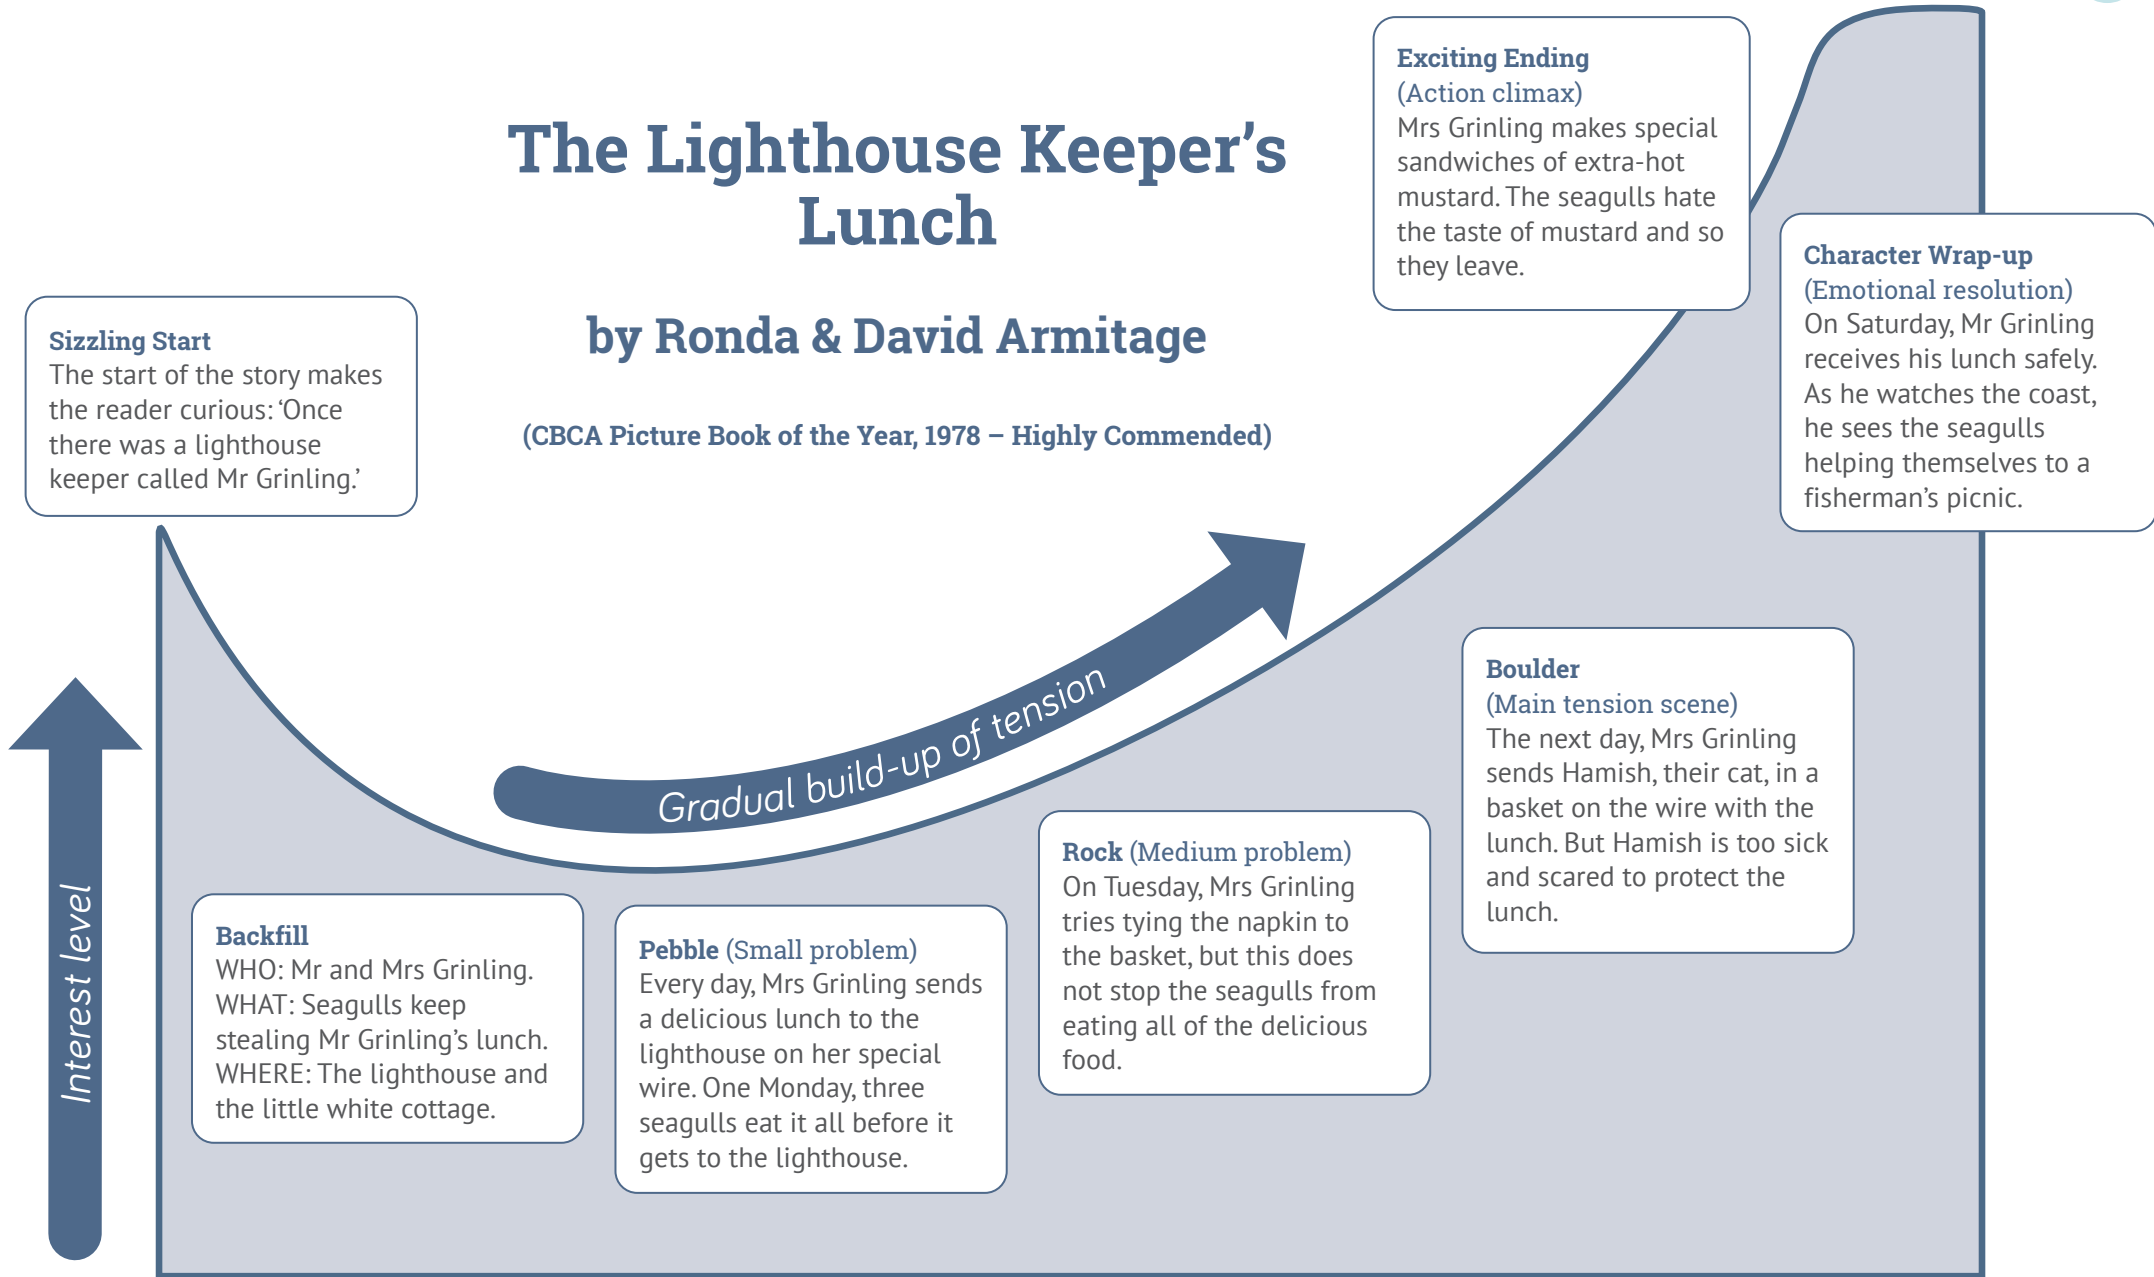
The Lighthouse Keeper's Lunch

by Ronda & David Armitage

(CBCA Picture Book of the Year, 1978 – Highly Commended)

Sizzling Start
The start of the story makes the reader curious: 'Once there was a lighthouse keeper called Mr Grinling.'

Backfill
WHO: Mr and Mrs Grinling.
WHAT: Seagulls keep stealing Mr Grinling's lunch.
WHERE: The lighthouse and the little white cottage.

Pebble (Small problem)
Every day, Mrs Grinling sends a delicious lunch to the lighthouse on her special wire. One Monday, three seagulls eat it all before it gets to the lighthouse.

Rock (Medium problem)
On Tuesday, Mrs Grinling tries tying the napkin to the basket, but this does not stop the seagulls from eating all of the delicious food.

Boulder
(Main tension scene)
The next day, Mrs Grinling sends Hamish, their cat, in a basket on the wire with the lunch. But Hamish is too sick and scared to protect the lunch.

Exciting Ending
(Action climax)
Mrs Grinling makes special sandwiches of extra-hot mustard. The seagulls hate the taste of mustard and so they leave.

Character Wrap-up
(Emotional resolution)
On Saturday, Mr Grinling receives his lunch safely. As he watches the coast, he sees the seagulls helping themselves to a fisherman's picnic.

Gradual build-up of tension

Interest level